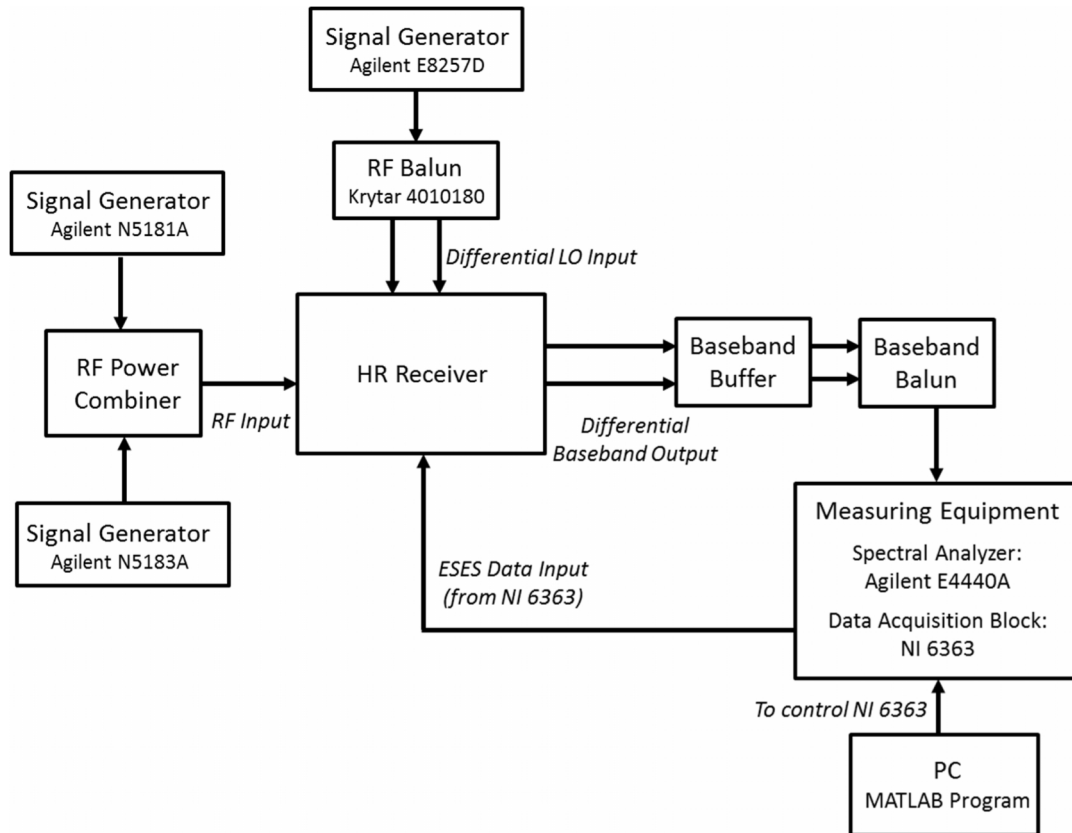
Signal Generator
Agilent E8257D

RF Balun
Krytar 4010180

Differential LO Input

Signal Generator
Agilent N5181A

RF Power Combiner

RF Input

HR Receiver

Baseband Buffer

Baseband Balun

Differential Baseband Output

Signal Generator
Agilent N5183A

ESES Data Input (from NI 6363)

Measuring Equipment
Spectral Analyzer: Agilent E4440A
Data Acquisition Block: NI 6363

To control NI 6363

PC
MATLAB Program